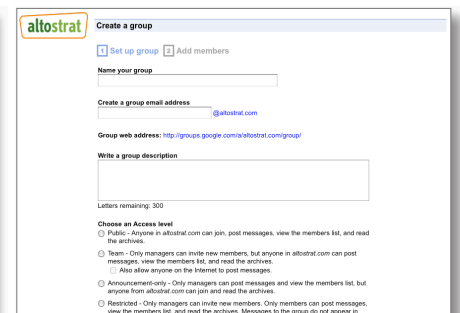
altostrat

Create a group

1 Set up group 2 Add members

Name your group

Create a group email address
@altostrat.com

Group web address: http://groups.google.com/a/altostrat.com/group/

Write a group description

Letters remaining: 300

Choose an Access level
Public - Anyone in altostrat.com can join, post messages, view the members list, and read the archives.
Team - Only managers can invite new members, but anyone in altostrat.com can post messages, view the members list, and read the archives.
Also allow anyone on the Internet to post messages.
Announcement-only - Only managers can post messages and view the members list, but anyone from altostrat.com can join and read the archives.
Restricted - Only managers can invite new members. Only members can post messages, view the members list, and read the archives. Messages to the group do not appear in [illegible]